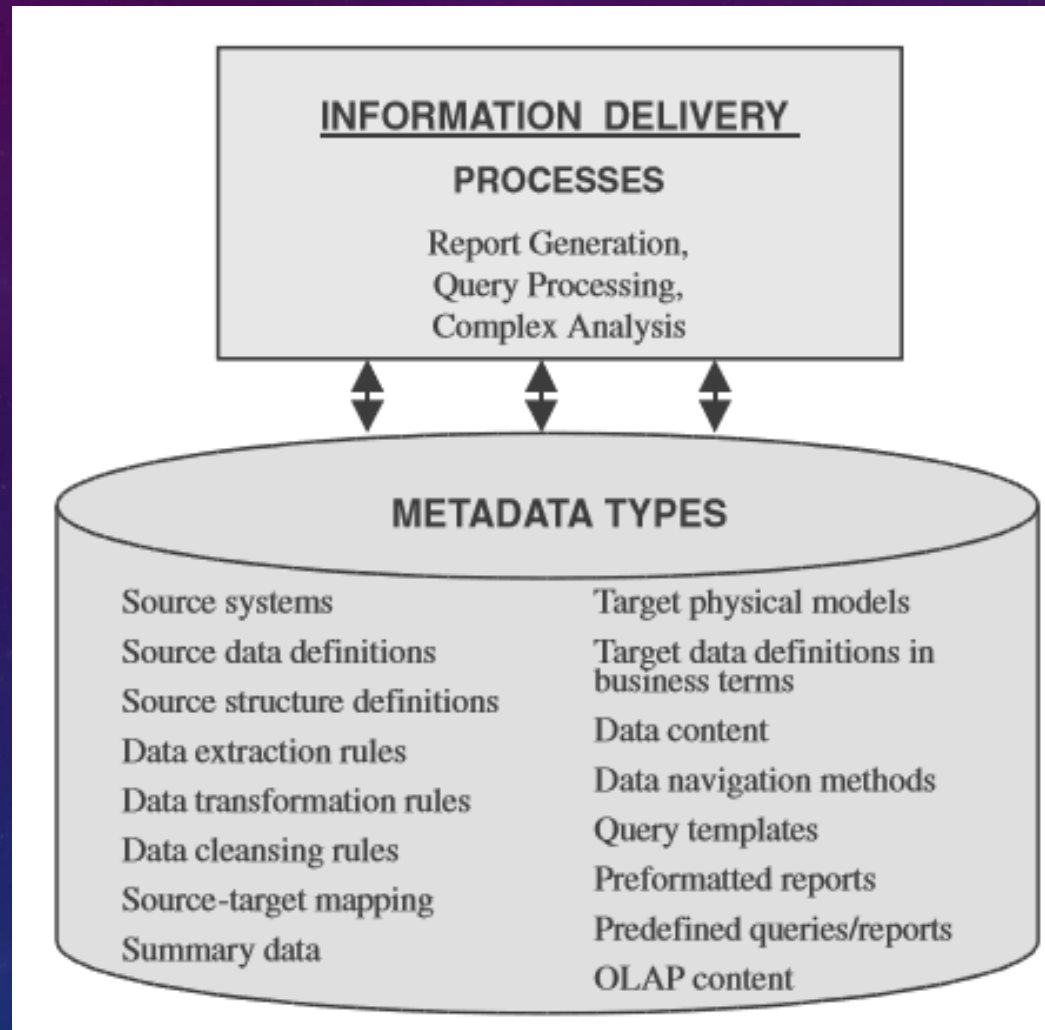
INFORMATION DELIVERY

PROCESSES

Report Generation, Query Processing, Complex Analysis

METADATA TYPES

Source systems
Source data definitions
Source structure definitions
Data extraction rules
Data transformation rules
Data cleansing rules
Source-target mapping
Summary data

Target physical models
Target data definitions in business terms
Data content
Data navigation methods
Query templates
Preformatted reports
Predefined queries/reports
OLAP content